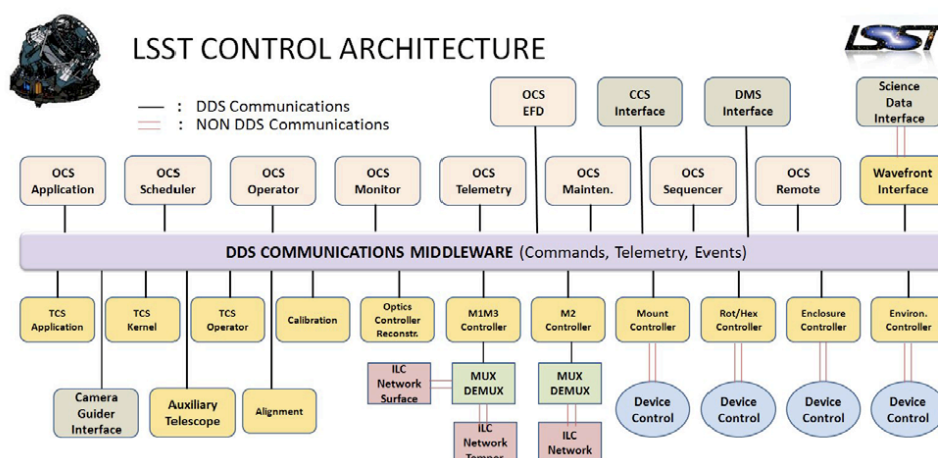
LSST CONTROL ARCHITECTURE

LSST

— : DDS Communications
= : NON DDS Communications

OCS EFD

CCS Interface

DMS Interface

Science Data Interface

OCS Application

OCS Scheduler

OCS Operator

OCS Monitor

OCS Telemetry

OCS Mainten.

OCS Sequencer

OCS Remote

Wavefront Interface

DDS COMMUNICATIONS MIDDLEWARE (Commands, Telemetry, Events)

TCS Application

TCS Kernel

TCS Operator

Calibration

Optics Controller Reconstr.

M1M3 Controller

M2 Controller

Mount Controller

Rot/Hex Controller

Enclosure Controller

Environ. Controller

Camera Guider Interface

Auxiliary Telescope

Alignment

ILC Network Surface

MUX DEMUX

MUX DEMUX

Device Control

Device Control

Device Control

Device Control

ILC Network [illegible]

ILC Network